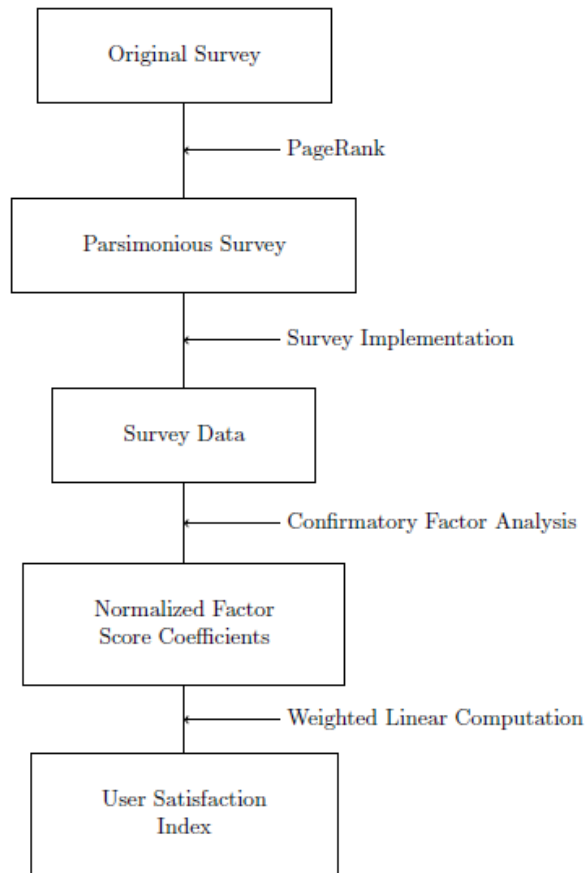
Original Survey

PageRank

Parsimonious Survey

Survey Implementation

Survey Data

Confirmatory Factor Analysis

Normalized Factor Score Coefficients

Weighted Linear Computation

User Satisfaction Index